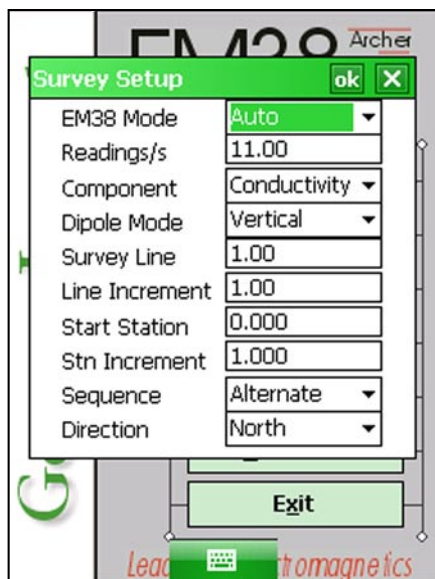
EM38 Archer

Survey Setup ok X

EM38 Mode Auto
Readings/s 11.00
Component Conductivity
Dipole Mode Vertical
Survey Line 1.00
Line Increment 1.00
Start Station 0.000
Stn Increment 1.000
Sequence Alternate
Direction North

Exit

Lead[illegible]tromagnetics